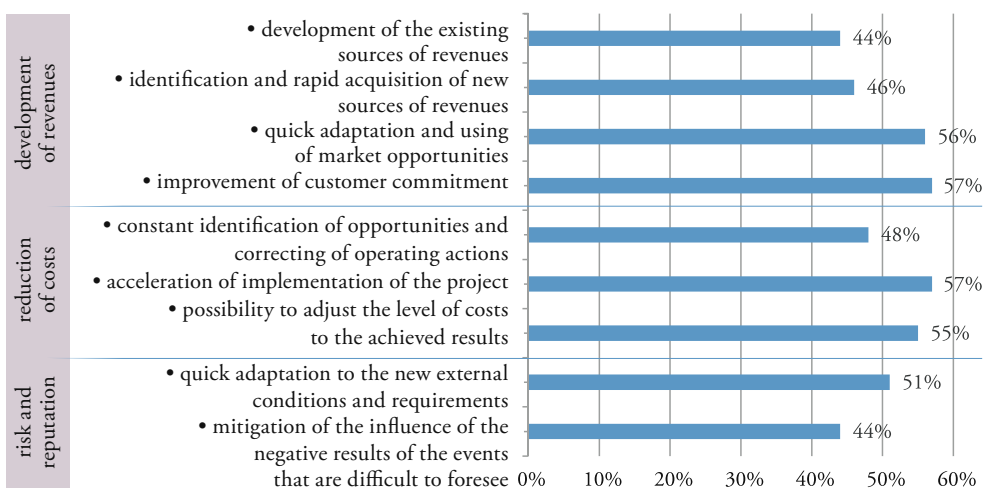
development of revenues

• development of the existing sources of revenues 44%

• identification and rapid acquisition of new sources of revenues 46%

• quick adaptation and using of market opportunities 56%

• improvement of customer commitment 57%

reduction of costs

• constant identification of opportunities and correcting of operating actions 48%

• acceleration of implementation of the project 57%

• possibility to adjust the level of costs to the achieved results 55%

risk and reputation

• quick adaptation to the new external conditions and requirements 51%

• mitigation of the influence of the negative results of the events that are difficult to foresee 44%

0% 10% 20% 30% 40% 50% 60%